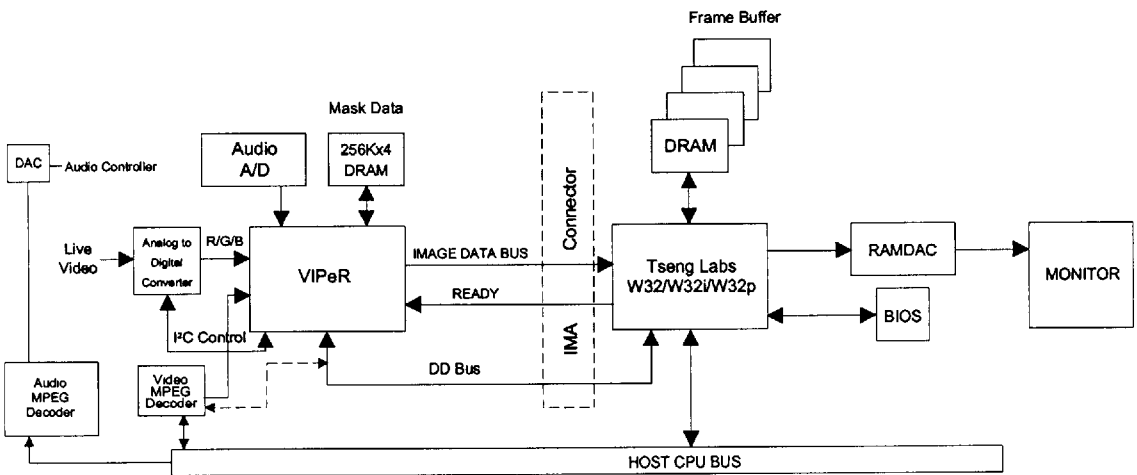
Frame Buffer

Mask Data

DAC Audio Controller

Audio A/D

256Kx4 DRAM

DRAM

Connector

Live Video

Analog to Digital Converter

R/G/B

VIPeR

IMAGE DATA BUS

READY

Tseng Labs W32/W32i/W32p

RAMDAC

MONITOR

BIOS

I²C Control

IMA

Audio MPEG Decoder

Video MPEG Decoder

DD Bus

HOST CPU BUS